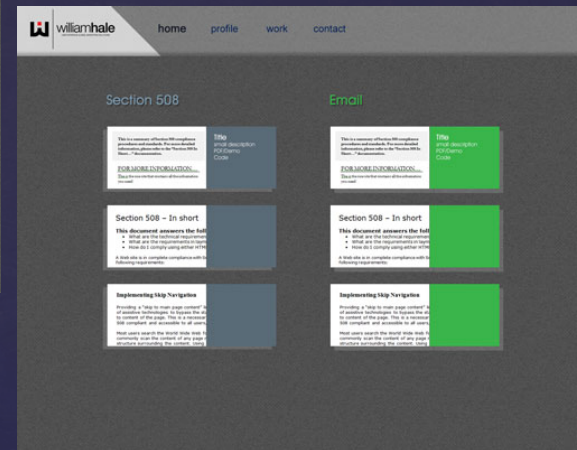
williamhale

home profile work contact

Section 508

This is a summary of Section 508 compliance procedures and standards. For more detailed information please refer to the "Section 508 In Short..." documentation.

FOR MORE INFORMATION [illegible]

Title
small description
PDF/Demo
Code

Section 508 – In short

This document answers the foll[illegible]
• What are the technical requirement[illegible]
• What are the requirements in laym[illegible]
• How do I comply using either HTM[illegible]

A Web site is in complete compliance with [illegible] following requirements:

Implementing Skip Navigation

Providing a "skip to main page content" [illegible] of assistive technologies to bypass the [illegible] to content of the page. This is a necessar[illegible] 508 compliant and accessible to all users.

Most users search the World Wide Web fo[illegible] commonly scan the content of any page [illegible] structure surrounding the content. Using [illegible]

Email

This is a summary of Section 508 compliance procedures and standards. For more detailed information please refer to the "Section 508 In Short..." documentation.

FOR MORE INFORMATION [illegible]

Title
small description
PDF/Demo
Code

Section 508 – In short

This document answers the foll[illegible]
• What are the technical requirement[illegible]
• What are the requirements in laym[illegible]
• How do I comply using either HTM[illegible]

A Web site is in complete compliance with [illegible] following requirements:

Implementing Skip Navigation

Providing a "skip to main page content" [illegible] of assistive technologies to bypass the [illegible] to content of the page. This is a necessar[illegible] 508 compliant and accessible to all users.

Most users search the World Wide Web fo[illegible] commonly scan the content of any page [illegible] structure surrounding the content. Using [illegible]